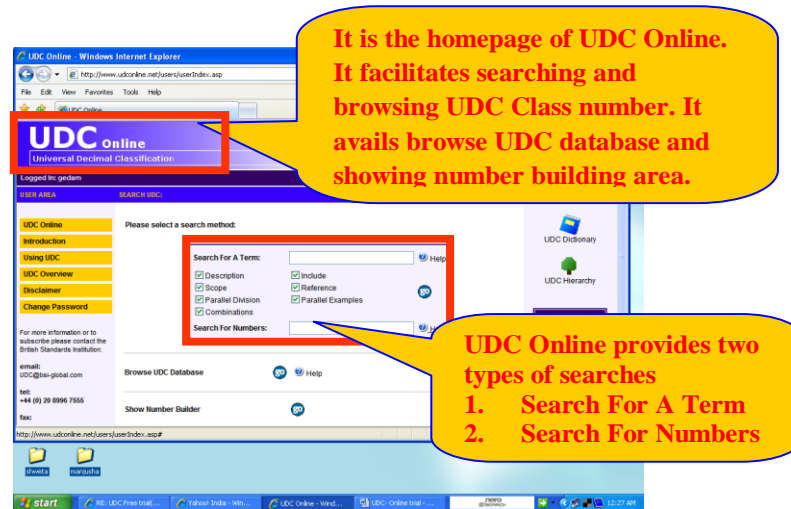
UDC Online - Windows Internet Explorer

http://www.udconline.net/users/userIndex.asp

File Edit View Favorites Tools Help

UDC Online

UDC Online
Universal Decimal Classification

It is the homepage of UDC Online. It facilitates searching and browsing UDC Class number. It avails browse UDC database and showing number building area.

Logged in: gedam

USER AREA

SEARCH UDC:

UDC Online
Introduction
Using UDC
UDC Overview
Disclaimer
Change Password

For more information or to subscribe please contact the British Standards Institution:

email:
UDC@bsi-global.com

tel:
+44 (0) 20 8996 7555

fax:

Please select a search method:

Search For A Term:
Help
Description
Include
Scope
Reference
Parallel Division
Parallel Examples
Combinations
go
Search For Numbers:

UDC Dictionary
UDC Hierarchy

Browse UDC Database
go
Help

Show Number Builder
go

UDC Online provides two types of searches
1. Search For A Term
2. Search For Numbers

http://www.udconline.net/users/userIndex.asp#

shweta
manjusha

start
RE: UDC Free trial(...
Yahoo! India - Win...
UDC Online - Wind...
UDC- Online trial - ...
12:27 AM